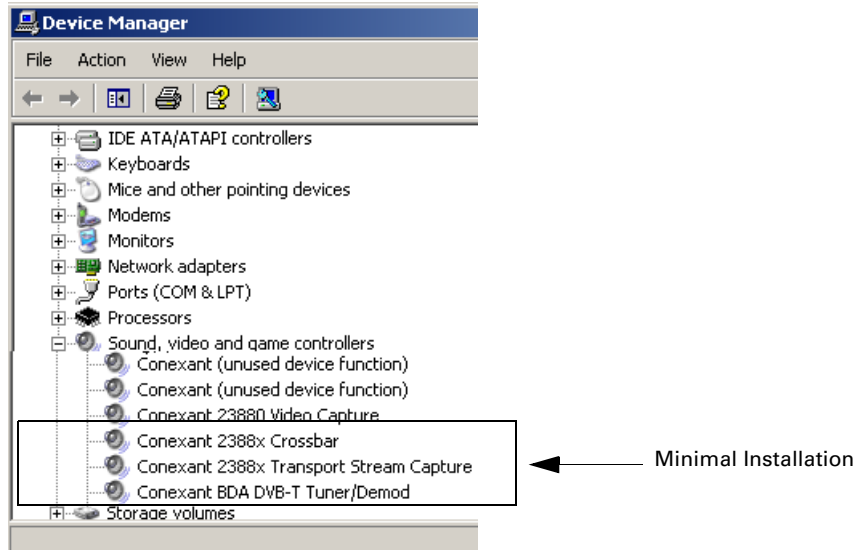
Device Manager

File Action View Help

IDE ATA/ATAPI controllers
Keyboards
Mice and other pointing devices
Modems
Monitors
Network adapters
Ports (COM & LPT)
Processors
Sound, video and game controllers
Conexant (unused device function)
Conexant (unused device function)
Conexant 23880 Video Capture
Conexant 2388x Crossbar
Conexant 2388x Transport Stream Capture
Conexant BDA DVB-T Tuner/Demod
Storage volumes

Minimal Installation